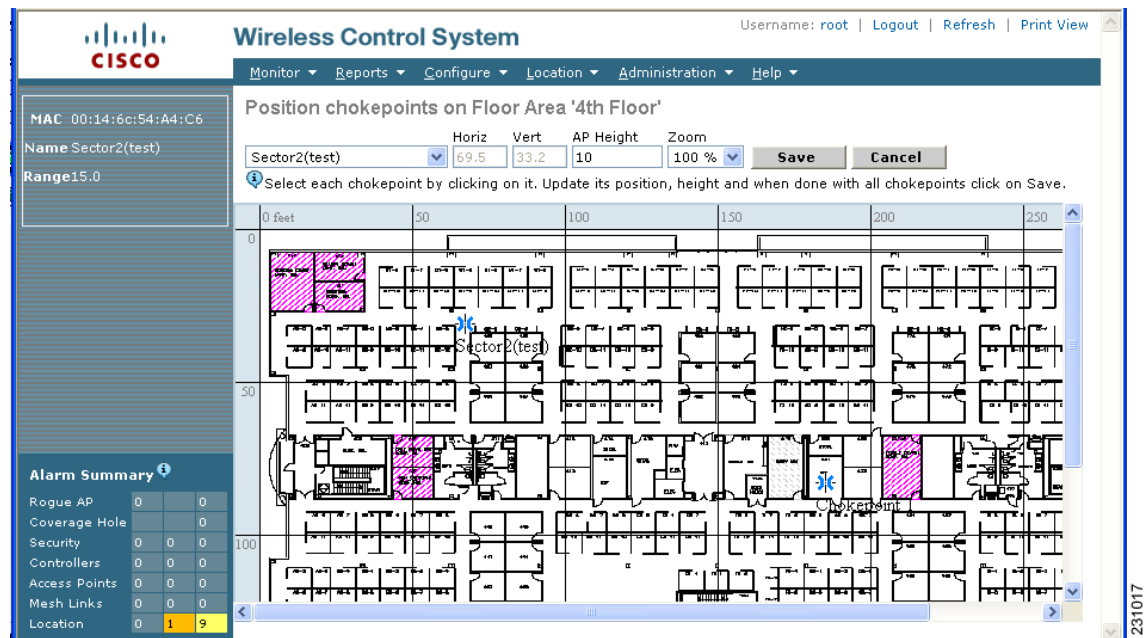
CISCO

Wireless Control System

Username: root | Logout | Refresh | Print View

Monitor ▾ Reports ▾ Configure ▾ Location ▾ Administration ▾ Help ▾

MAC 00:14:6c:54:A4:C6
Name Sector2(test)
Range 15.0

Position chokepoints on Floor Area '4th Floor'

Horiz Vert AP Height Zoom

Sector2(test) 69.5 33.2 10 100 % Save Cancel

Select each chokepoint by clicking on it. Update its position, height and when done with all chokepoints click on Save.

0 feet 50 100 150 200 250

0

50

100

Sector2(test)

Chokepoint 1

Alarm Summary

| | | | |
|---|---|---|---|
| Rogue AP | 0 | | 0 |
| Coverage Hole | | | 0 |
| Security | 0 | 0 | 0 |
| Controllers | 0 | 0 | 0 |
| Access Points | 0 | 0 | 0 |
| Mesh Links | 0 | 0 | 0 |
| Location | 0 | 1 | 9 |

231017